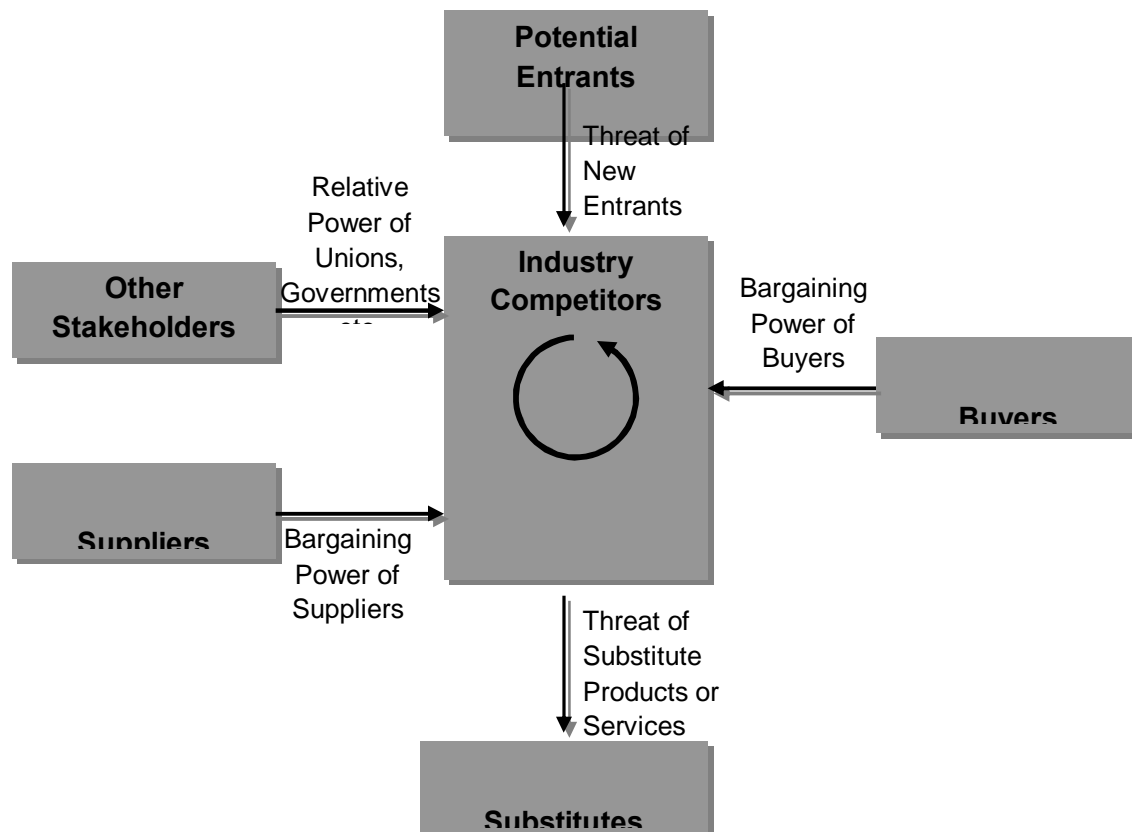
Potential Entrants

Threat of New Entrants

Relative Power of Unions, Governments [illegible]

Other Stakeholders

Industry Competitors

Bargaining Power of Buyers

Buyers

Suppliers

Bargaining Power of Suppliers

Threat of Substitute Products or Services

Substitutes